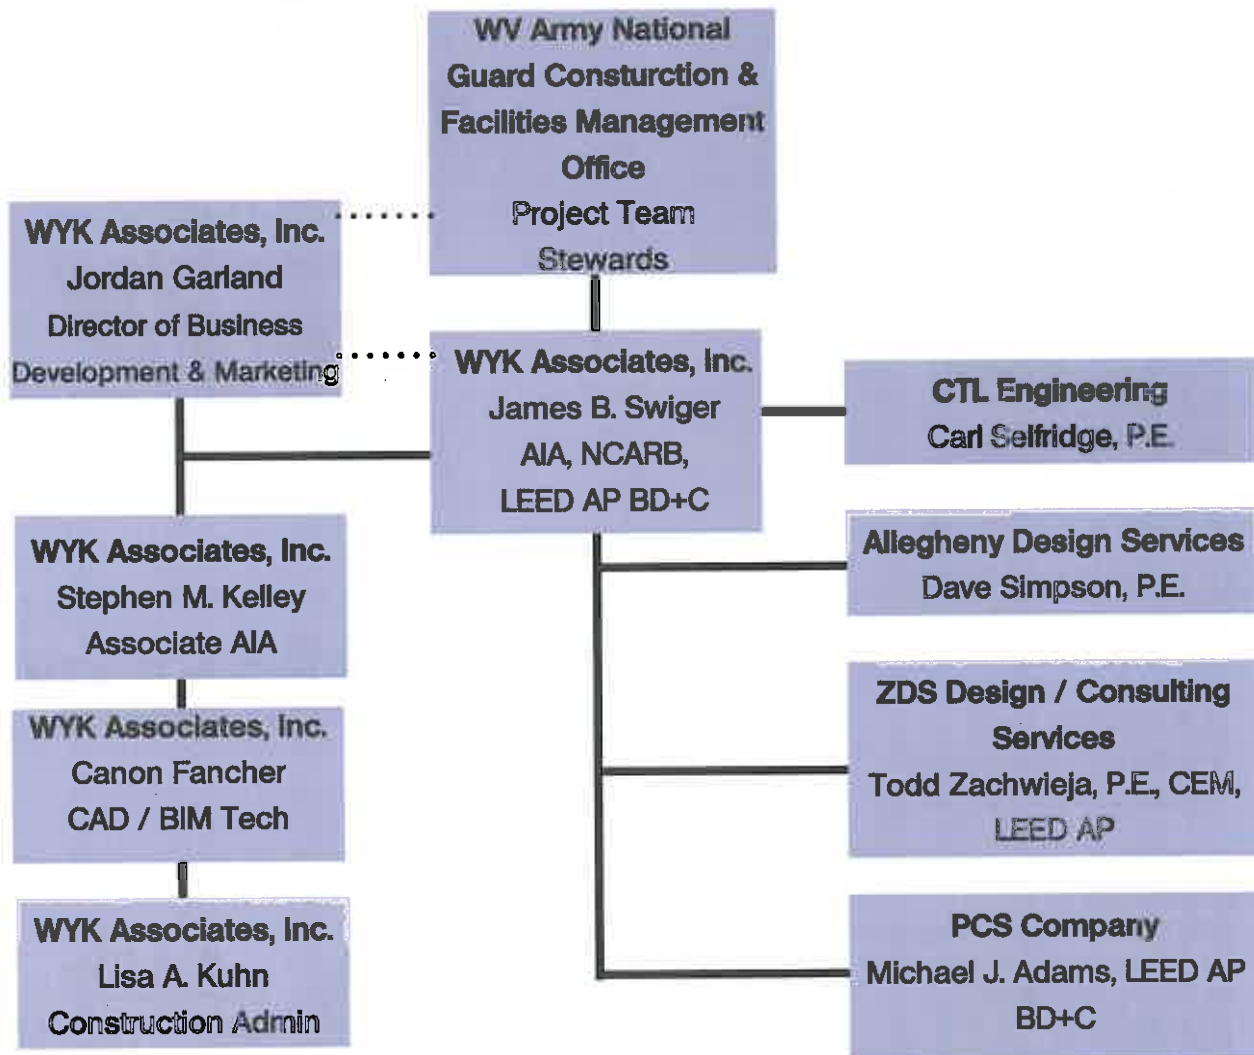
WV Army National Guard Consturction & Facilities Management Office
Project Team
Stewards

WYK Associates, Inc.
Jordan Garland
Director of Business Development & Marketing

WYK Associates, Inc.
James B. Swiger
AIA, NCARB,
LEED AP BD+C

CTL Engineering
Carl Selfridge, P.E.

WYK Associates, Inc.
Stephen M. Kelley
Associate AIA

Allegheny Design Services
Dave Simpson, P.E.

WYK Associates, Inc.
Canon Fancher
CAD / BIM Tech

ZDS Design / Consulting Services
Todd Zachwieja, P.E., CEM,
LEED AP

WYK Associates, Inc.
Lisa A. Kuhn
Construction Admin

PCS Company
Michael J. Adams, LEED AP BD+C